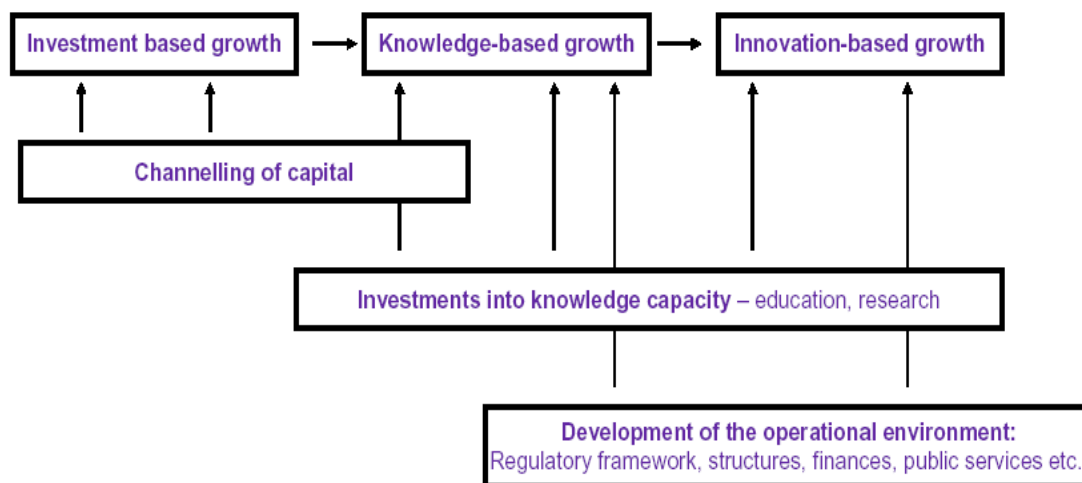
Investment based growth

Knowledge-based growth

Innovation-based growth

Channelling of capital

Investments into knowledge capacity – education, research

Development of the operational environment:
Regulatory framework, structures, finances, public services etc.